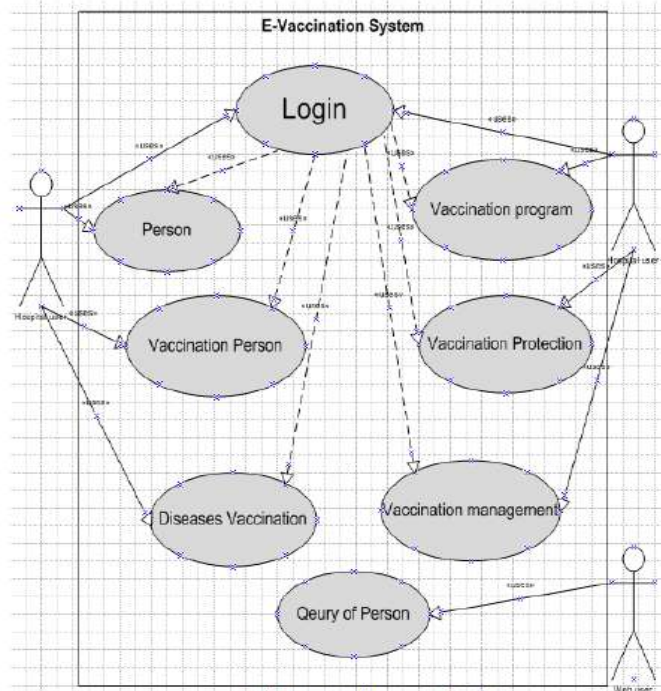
E-Vaccination System

Login

«uses»

«uses»

«uses»

«uses»

«uses»

«uses»

Person

Vaccination program

«uses»

«uses»

«uses»

«uses»

Hospital user

Hospital user

«uses»

Vaccination Person

Vaccination Protection

«uses»

«uses»

Diseases Vaccination

Vaccination management

«uses»

Qeury of Person

Web user